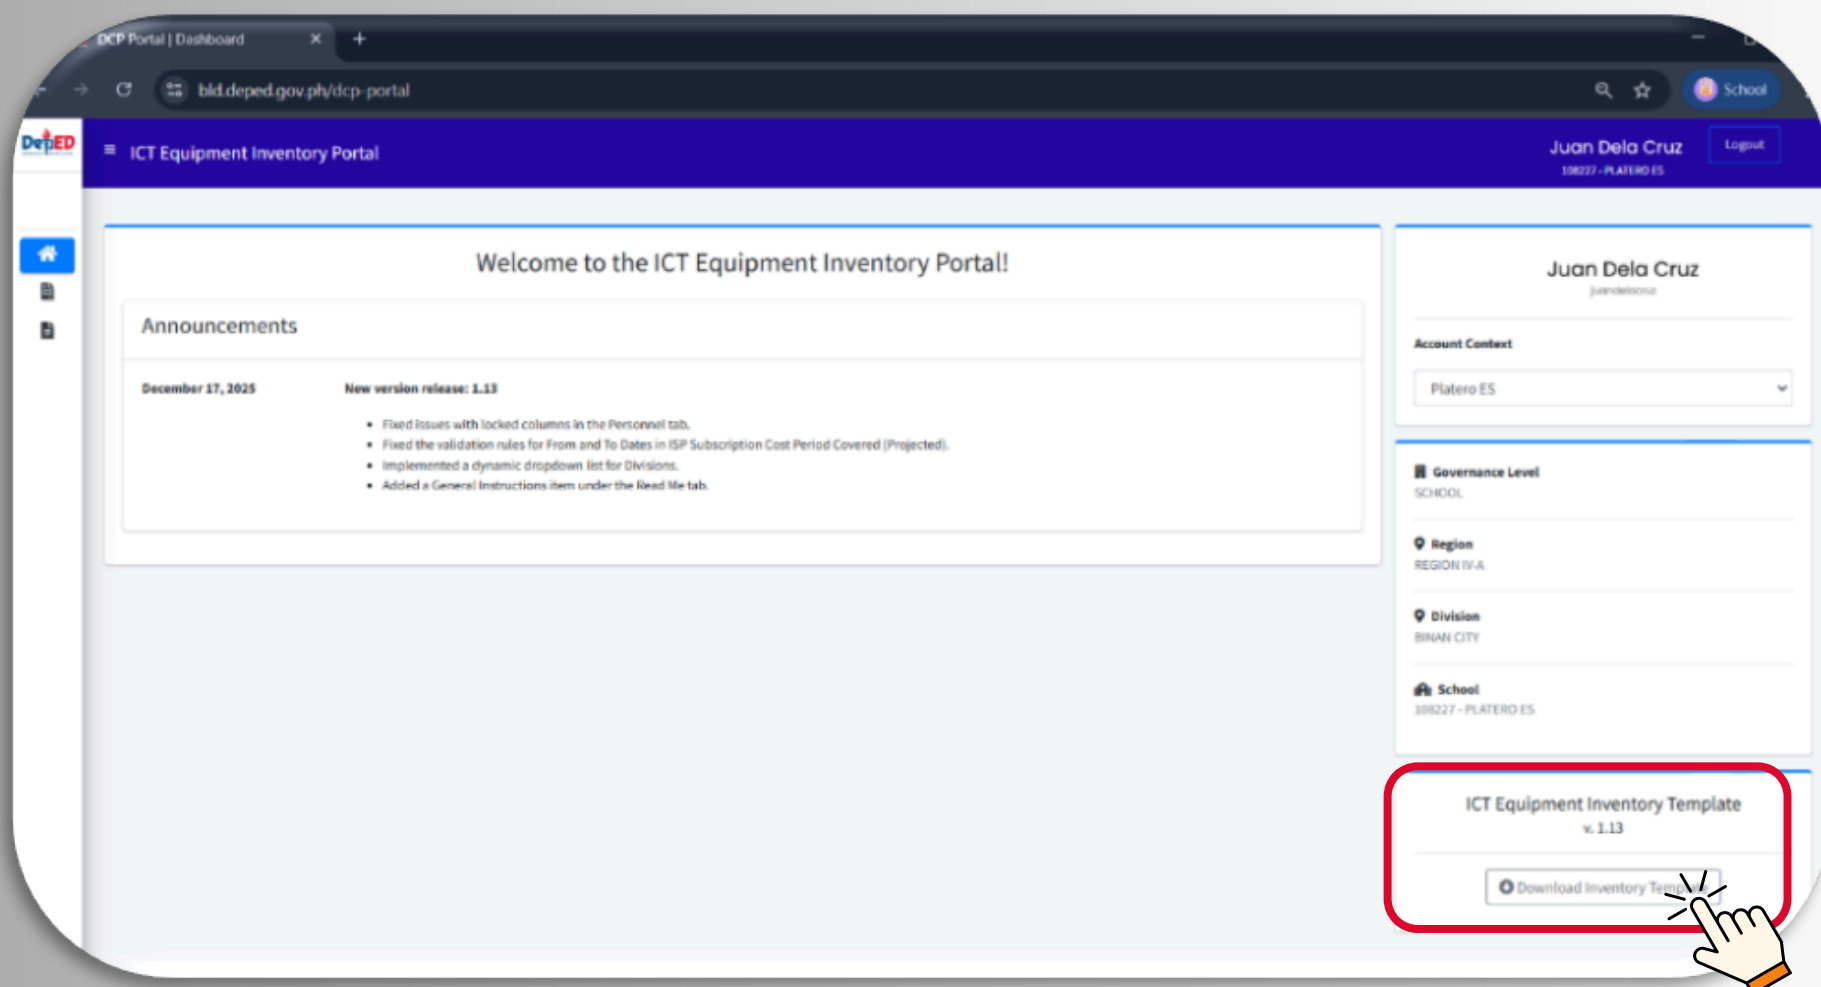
DCP Portal | Dashboard

bld.deped.gov.ph/dcp-portal

School

DepED

ICT Equipment Inventory Portal

Juan Dela Cruz
108227 - PLATERO ES

Logout

Welcome to the ICT Equipment Inventory Portal!

Announcements

December 17, 2025

New version release: 1.13

- Fixed issues with locked columns in the Personnel tab.
- Fixed the validation rules for From and To Dates in ISP Subscription Cost Period Covered (Projected).
- Implemented a dynamic dropdown list for Divisions.
- Added a General Instructions item under the Read Me tab.

Juan Dela Cruz
juandelacruz

Account Context

Platero ES

Governance Level
SCHOOL

Region
REGION IV-A

Division
BINAN CITY

School
108227 - PLATERO ES

ICT Equipment Inventory Template
v. 1.13

Download Inventory Temp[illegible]